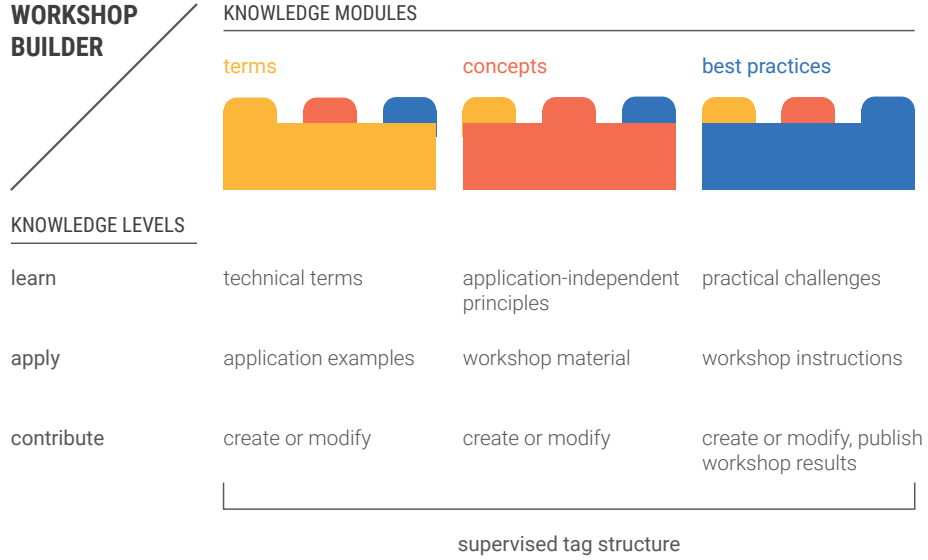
WORKSHOP BUILDER

KNOWLEDGE MODULES

KNOWLEDGE LEVELS

| | terms | concepts | best practices |
|---|---|---|---|
| learn | technical terms | application-independent principles | practical challenges |
| apply | application examples | workshop material | workshop instructions |
| contribute | create or modify | create or modify | create or modify, publish workshop results |

supervised tag structure